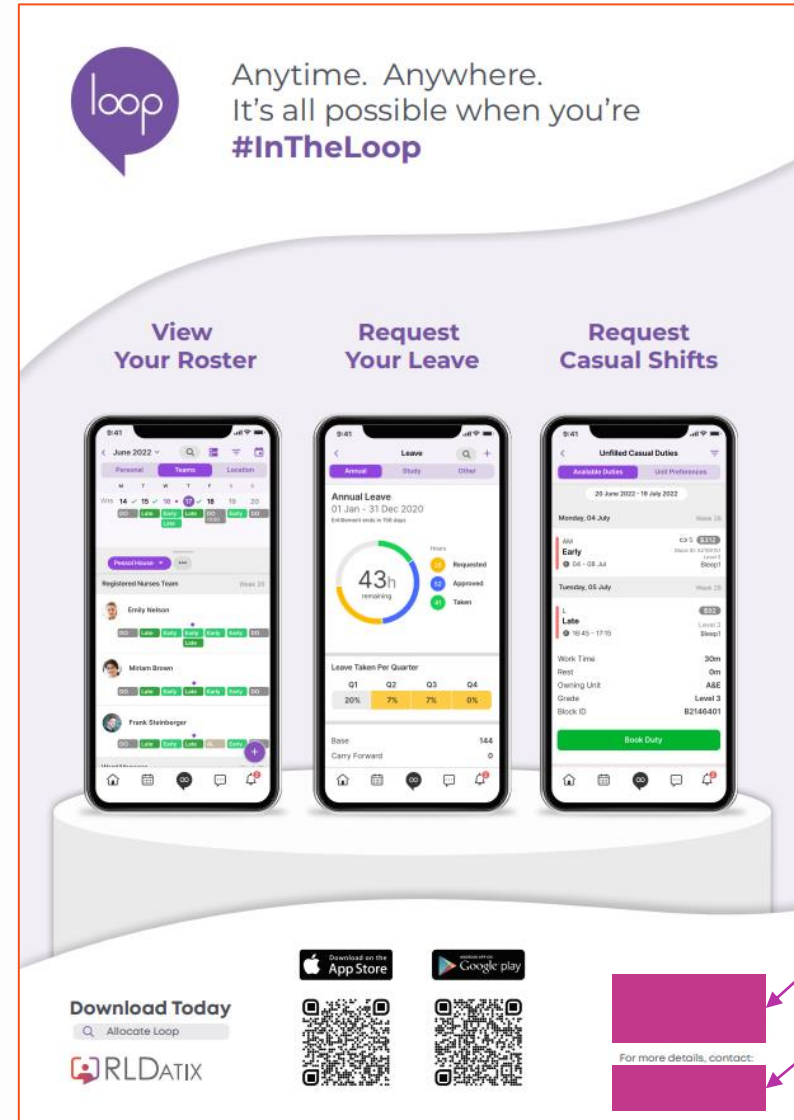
loop

Anytime. Anywhere.
It's all possible when you're
#InTheLoop

View
Your Roster

Request
Your Leave

Request
Casual Shifts

9:41
June 2022
Personal Teams Location
M T W T F S S
14 15 16 17 18 19 20
DO Late Early Late DO Early DO
Late
Registered Nurses Team
Week 25
Emily Nelson
DO Late Early Early Early Early DO
Late
Miriam Brown
DO Late Early Late Early Early DO
Frank Steinberger
DO Late Early Late AL Early DO

9:41
Leave
Annual Study Other
Annual Leave
01 Jan - 31 Dec 2020
Hours
43h
remaining
Requested
Approved
Taken
Leave Taken Per Quarter
| Q1 | Q2 | Q3 | Q4 |
|---|---|---|---|
| 20% | 7% | 7% | 0% |
Base 144
Carry Forward 0

9:41
Unfilled Casual Duties
Available Duties Unit Preferences
20 June 2022 - 19 July 2022
Monday, 04 July
Early
04 - 08 Jul
Sleep1
Tuesday, 05 July
Late
16:45 - 17:15
Level 3
Sleep1
Work Time 30m
Rest 0m
Owning Unit A&E
Grade Level 3
Block ID B2146401
Book Duty

Download Today
Allocate Loop
RLDATIX

Download on the App Store
GET IT ON Google play

For more details, contact: